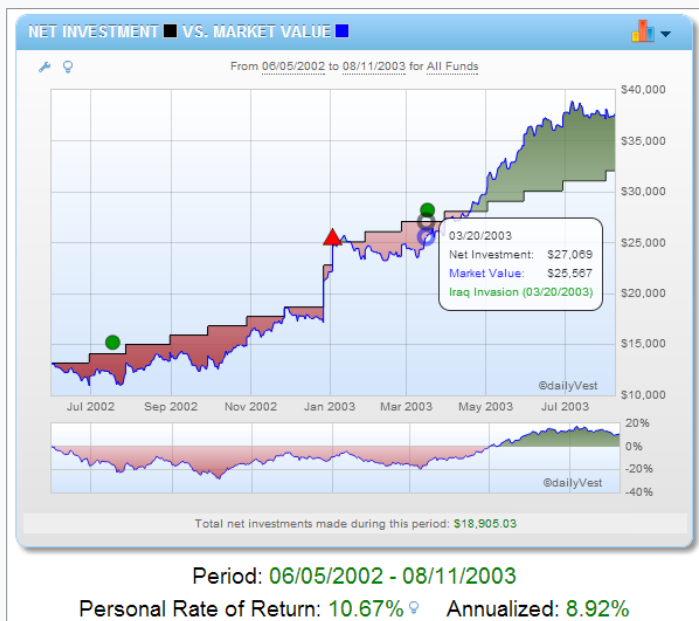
NET INVESTMENT ■ VS. MARKET VALUE ■

From 06/05/2002 to 08/11/2003 for All Funds

$40,000
$35,000
$30,000
$25,000
$20,000
$15,000
$10,000

03/20/2003
Net Investment: $27,069
Market Value: $25,567
Iraq Invasion (03/20/2003)

©dailyVest

Jul 2002 Sep 2002 Nov 2002 Jan 2003 Mar 2003 May 2003 Jul 2003

20%
0%
-20%
-40%

©dailyVest

Total net investments made during this period: $18,905.03

Period: 06/05/2002 - 08/11/2003

Personal Rate of Return: 10.67% Annualized: 8.92%